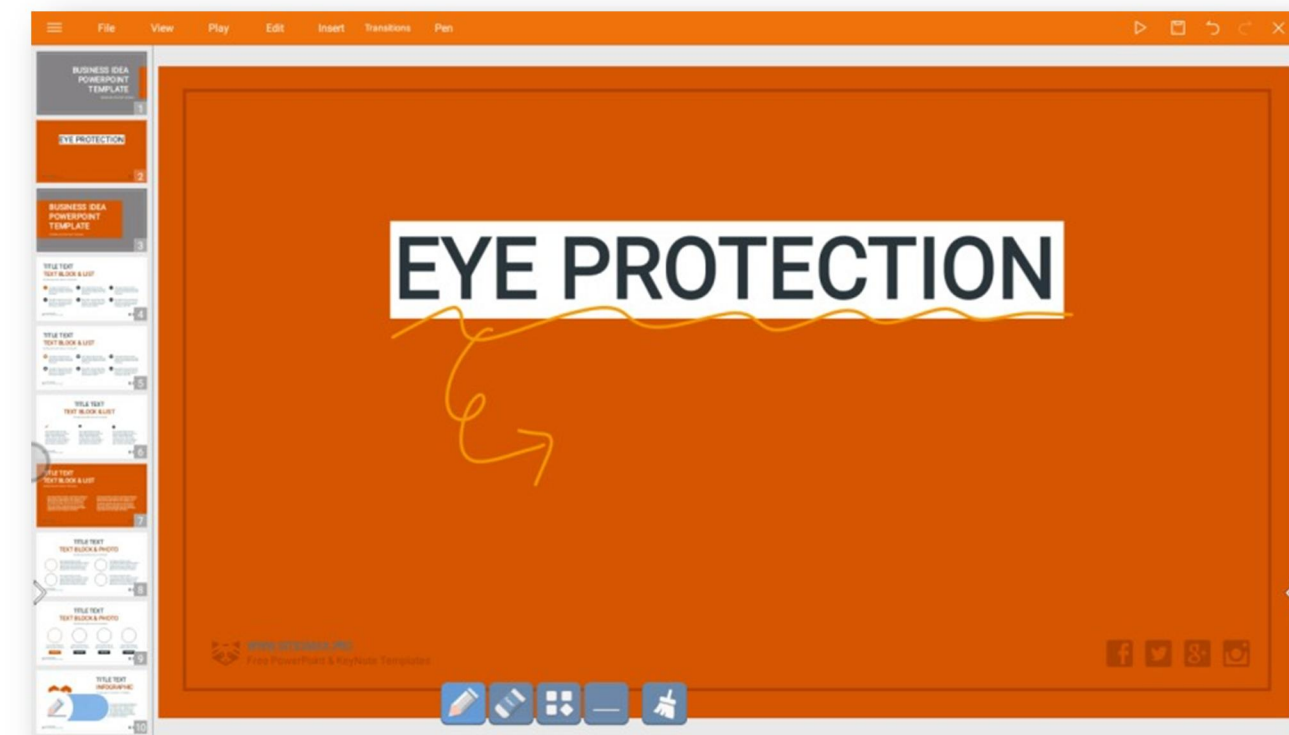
File View Play Edit Insert Transitions Pen

BUSINESS IDEA POWERPOINT TEMPLATE
1
EYE PROTECTION
2
BUSINESS IDEA POWERPOINT TEMPLATE
3
TITLE TEXT
TEXT BLOCK & LIST
4
TITLE TEXT
TEXT BLOCK & LIST
5
TITLE TEXT
TEXT BLOCK & LIST
6
TITLE TEXT
TEXT BLOCK & LIST
7
TITLE TEXT
TEXT BLOCK & PHOTO
8
TITLE TEXT
TEXT BLOCK & PHOTO
9
TITLE TEXT
INFOGRAPHIC
10

EYE PROTECTION

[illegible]
Free PowerPoint & KeyNote Templates